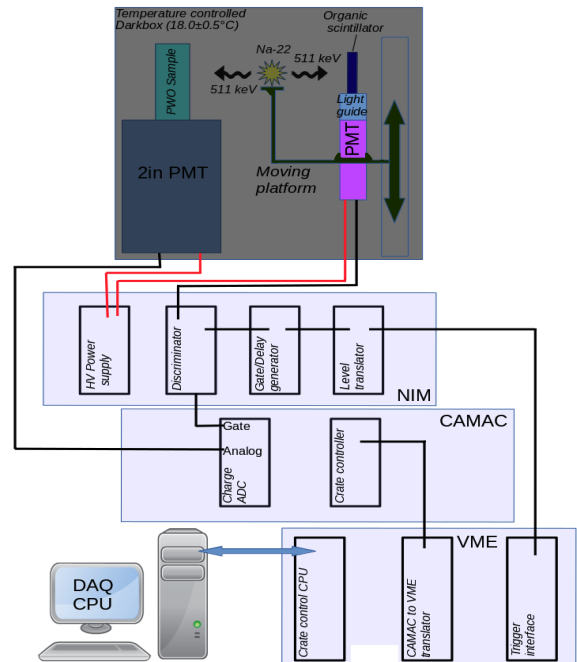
Temperature controlled Darkbox (18.0±0.5°C)

Organic scintillator

Na-22

511 keV

511 keV

PWO Sample

Light guide

PMT

2in PMT

Moving platform

HV Power supply

Discriminator

Gate/Delay generator

Level translator

NIM

CAMAC

Gate

Analog

Charge ADC

Crate controller

VME

DAQ CPU

Crate control CPU

CAMAC to VME translator

Trigger interface